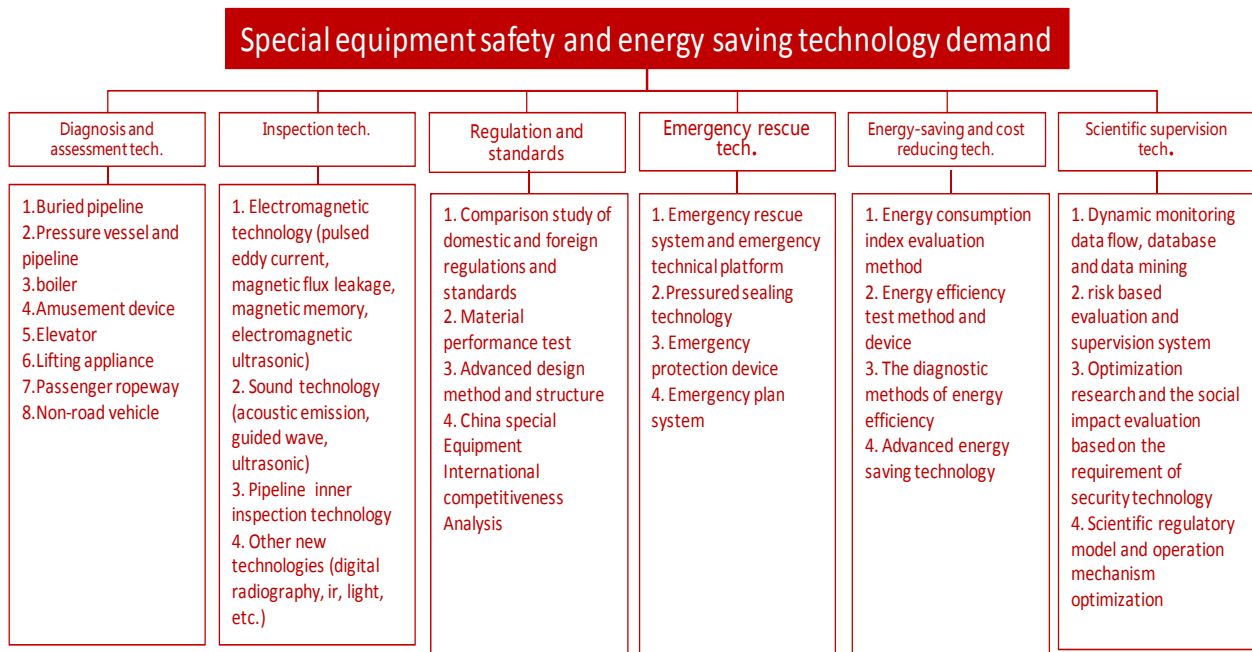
Special equipment safety and energy saving technology demand

Diagnosis and assessment tech.

1.Buried pipeline
2.Pressure vessel and pipeline
3.boiler
4.Amusement device
5.Elevator
6.Lifting appliance
7.Passenger ropeway
8.Non-road vehicle

Inspection tech.

1. Electromagnetic technology (pulsed eddy current, magnetic flux leakage, magnetic memory, electromagnetic ultrasonic)
2. Sound technology (acoustic emission, guided wave, ultrasonic)
3. Pipeline inner inspection technology
4. Other new technologies (digital radiography, ir, light, etc.)

Regulation and standards

1. Comparison study of domestic and foreign regulations and standards
2. Material performance test
3. Advanced design method and structure
4. China special Equipment International competitiveness Analysis

Emergency rescue tech.

1. Emergency rescue system and emergency technical platform
2.Pressured sealing technology
3. Emergency protection device
4. Emergency plan system

Energy-saving and cost reducing tech.

1. Energy consumption index evaluation method
2. Energy efficiency test method and device
3. The diagnostic methods of energy efficiency
4. Advanced energy saving technology

Scientific supervision tech.

1. Dynamic monitoring data flow, database and data mining
2. risk based evaluation and supervision system
3. Optimization research and the social impact evaluation based on the requirement of security technology
4. Scientific regulatory model and operation mechanism optimization